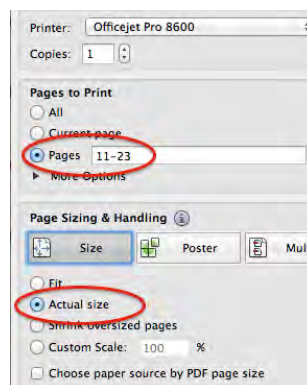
Printer: Officejet Pro 8600

Copies: 1

Pages to Print

All

Current page

Pages 11-23

More Options

Page Sizing & Handling

Size

Poster

Mul

Fit

Actual size

Shrink oversized pages

Custom Scale: 100 %

Choose paper source by PDF page size